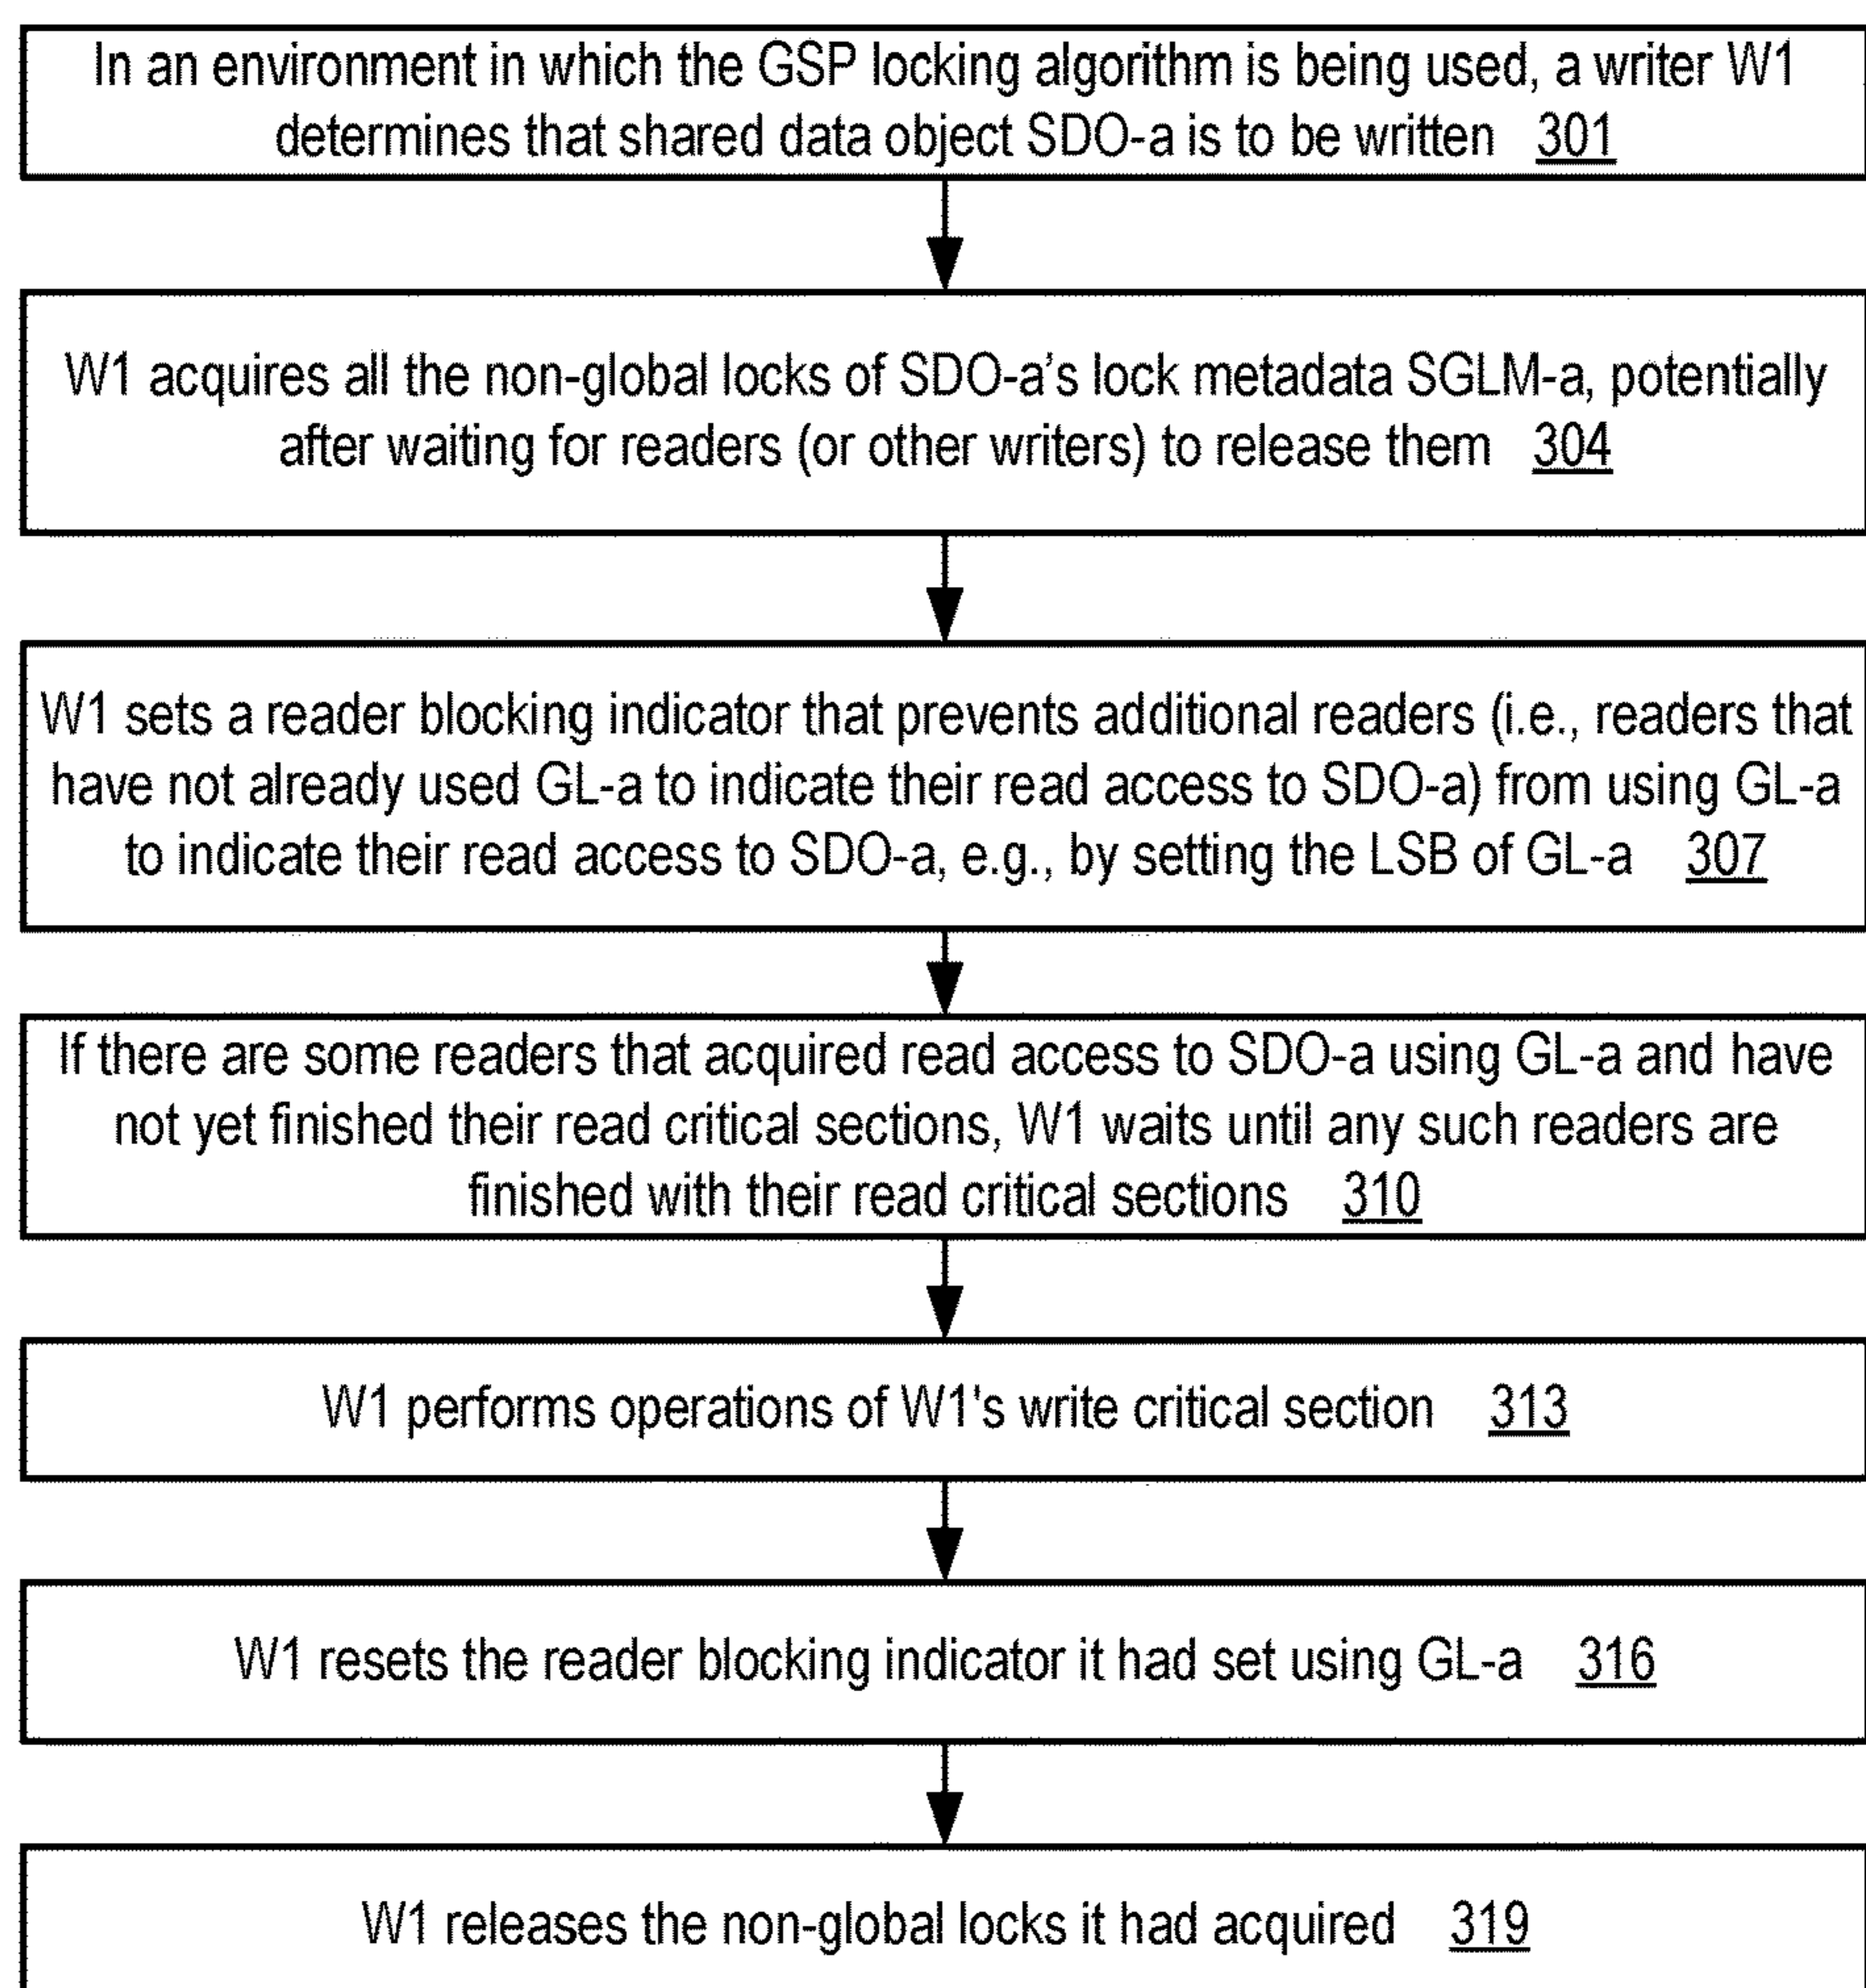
In an environment in which the GSP locking algorithm is being used, a writer W1 determines that shared data object SDO-a is to be written 301

W1 acquires all the non-global locks of SDO-a’s lock metadata SGLM-a, potentially after waiting for readers (or other writers) to release them 304

W1 sets a reader blocking indicator that prevents additional readers (i.e., readers that have not already used GL-a to indicate their read access to SDO-a) from using GL-a to indicate their read access to SDO-a, e.g., by setting the LSB of GL-a 307

If there are some readers that acquired read access to SDO-a using GL-a and have not yet finished their read critical sections, W1 waits until any such readers are finished with their read critical sections 310

W1 performs operations of W1's write critical section 313

W1 resets the reader blocking indicator it had set using GL-a 316

W1 releases the non-global locks it had acquired 319